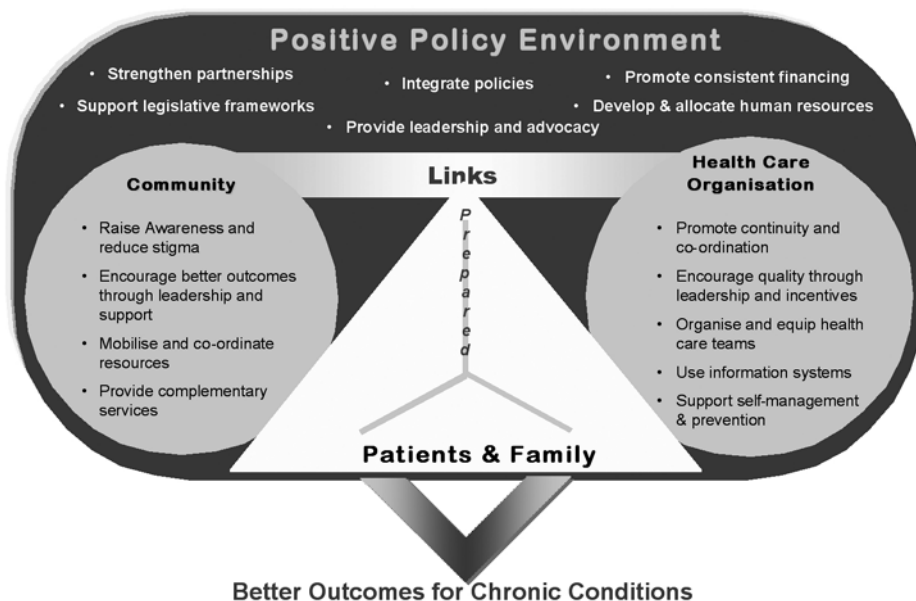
Positive Policy Environment

• Strengthen partnerships
• Integrate policies
• Promote consistent financing
• Support legislative frameworks
• Develop & allocate human resources
• Provide leadership and advocacy

Links

Community

• Raise Awareness and reduce stigma
• Encourage better outcomes through leadership and support
• Mobilise and co-ordinate resources
• Provide complementary services

Prepared

Health Care Organisation

• Promote continuity and co-ordination
• Encourage quality through leadership and incentives
• Organise and equip health care teams
• Use information systems
• Support self-management & prevention

Patients & Family

Better Outcomes for Chronic Conditions